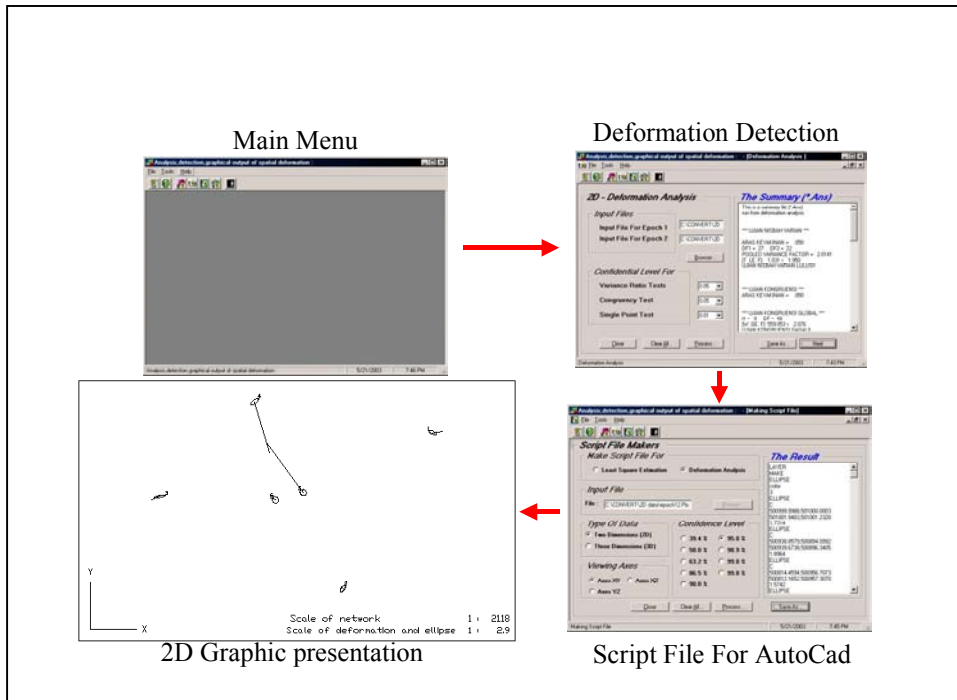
Main Menu

Analysis,detection,graphical output of spatial deformation

File Tools Help

Analysis,detection,graphical output of spatial deformation

5/21/2003

7:46 PM

Deformation Detection

Analysis,detection,graphical output of spatial deformation : [Deformation Analysis]

File Tools Help

2D - Deformation Analysis

Input Files

Input File For Epoch 1

Input File For Epoch 2

C:\CONVERT\2D

C:\CONVERT\2D

Browse

Confidential Level For

Variance Ratio Tests

0.05

Congruency Test

0.05

Single Point Test

0.01

Close

Clear All

Process

The Summary (*.Ans)

This is a summary file (*.Ans) run from deformation analysis

*** UJIAN NISBAH VARIAN ***

ARAS KEYAKINAN = .950

DF1 = 27 DF2 = 22

POOLED VARIANCE FACTOR = 2.0141

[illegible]

UJIAN NISBAH VARIAN LULUS!!

*** UJIAN KONGRUENSI ***

ARAS KEYAKINAN = .950

*** UJIAN KONGRUENSI GLOBAL ***

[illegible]

Save As

Next

Deformation Analysis

5/21/2003

7:43 PM

2D Graphic presentation

Y

X

Scale of network 1 : 2118

Scale of deformation and ellipse 1 : 2.9

Script File For AutoCad

Analysis,detection,graphical output of spatial deformation : [Making Script File]

File Tools Help

Script File Makers

Make Script File For

Least Square Estimation

Deformation Analysis

Input File

File : C:\CONVERT\2D data\epoch12.Pb

Browse

Type Of Data

Two Dimensions (2D)

Three Dimensions (3D)

Viewing Axes

Axes XY

Axes XZ

Axes YZ

Confidence Level

39.4 %

95.0 %

50.0 %

98.5 %

63.2 %

99.0 %

86.5 %

99.9 %

90.0 %

Close

Clear All

Process

The Result

LAYER

MAKE

ELLIPSE

color

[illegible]

ELLIPSE

C

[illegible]

Save As

Making Script File

5/21/2003

7:45 PM